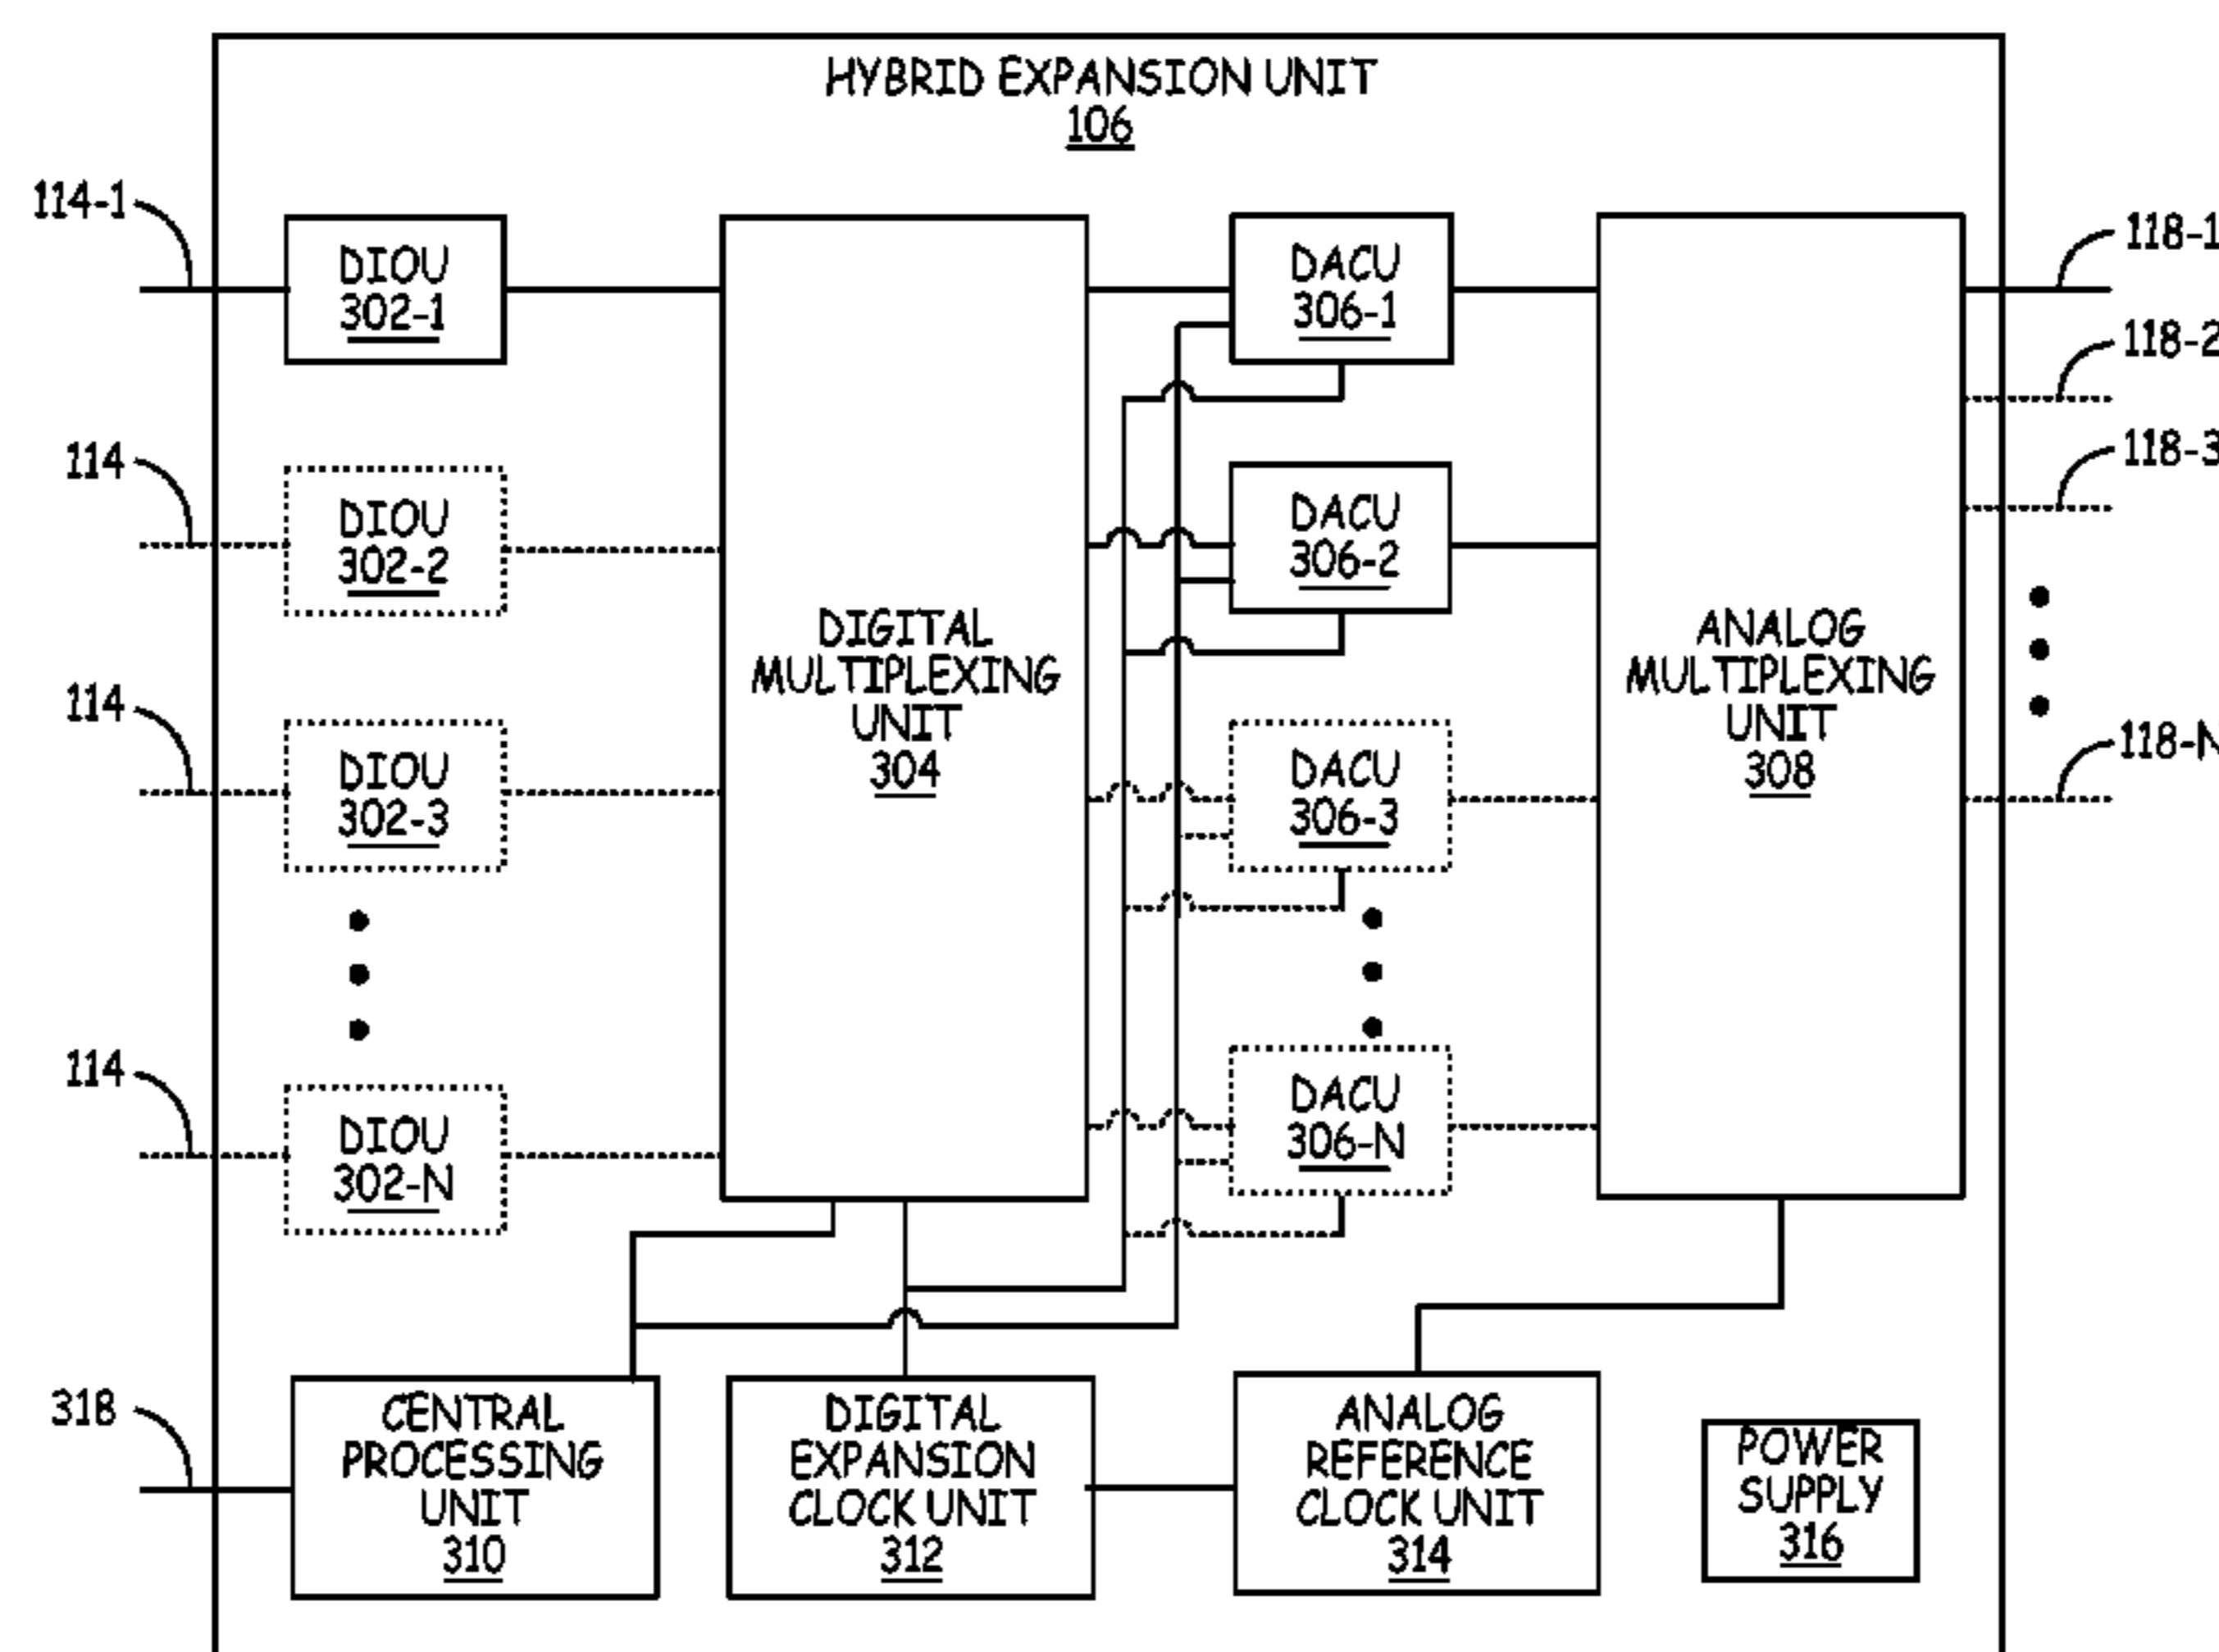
HYBRID EXPANSION UNIT
106

114-1
DIOU
302-1

114
DIOU
302-2

114
DIOU
302-3

114
DIOU
302-N

DIGITAL MULTIPLEXING UNIT
304

DACU
306-1

DACU
306-2

DACU
306-3

DACU
306-N

ANALOG MULTIPLEXING UNIT
308

118-1
118-2
118-3
118-N

318
CENTRAL PROCESSING UNIT
310

DIGITAL EXPANSION CLOCK UNIT
312

ANALOG REFERENCE CLOCK UNIT
314

POWER SUPPLY
316